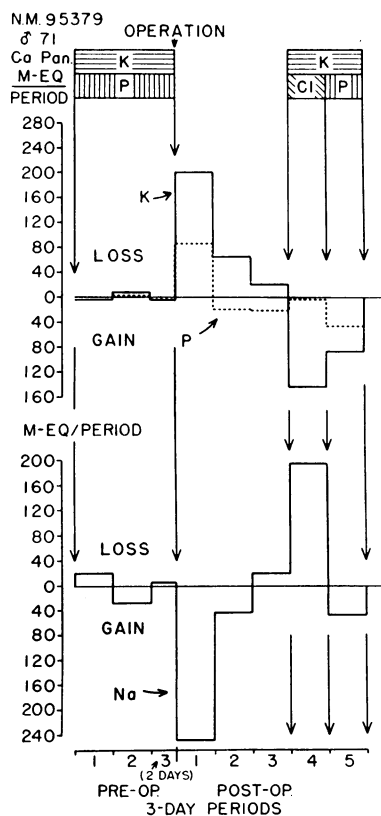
N.M. 95379
♂ 71
Ca Pan.
M-EQ
PERIOD

OPERATION

K
P
K
Cl
P

280
240
200
160
120
80
40
0
40
80
120
160

K
LOSS
GAIN
P

M-EQ/PERIOD
200
160
120
80
40
0
40
80
120
160
200
240

LOSS
GAIN
Na

1 2 3 1 2 3 4 5
(2 DAYS)
PRE-OP. POST-OP.
3-DAY PERIODS